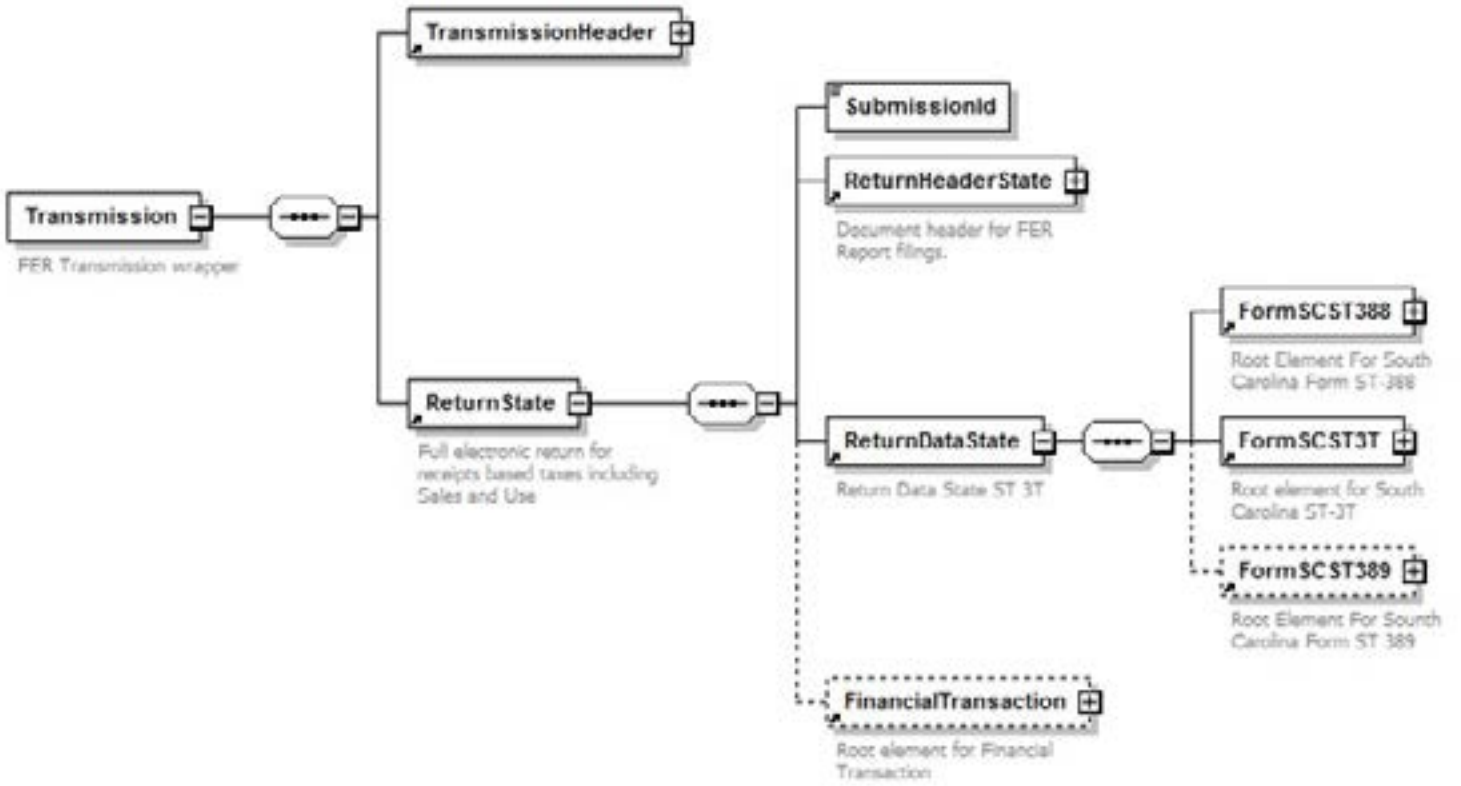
TransmissionHeader

Transmission

FER Transmission wrapper

SubmissionId

ReturnHeaderState

Document header for FER Report filings.

ReturnState

Full electronic return for receipts based taxes including Sales and Use

ReturnDataState

Return Data State ST 3T

FormSCST388

Root Element For South Carolina Form ST-388

FormSCST3T

Root element for South Carolina ST-3T

FormSCST389

Root Element For Sounth Carolina Form ST 389

FinancialTransaction

Root element for Financial Transaction